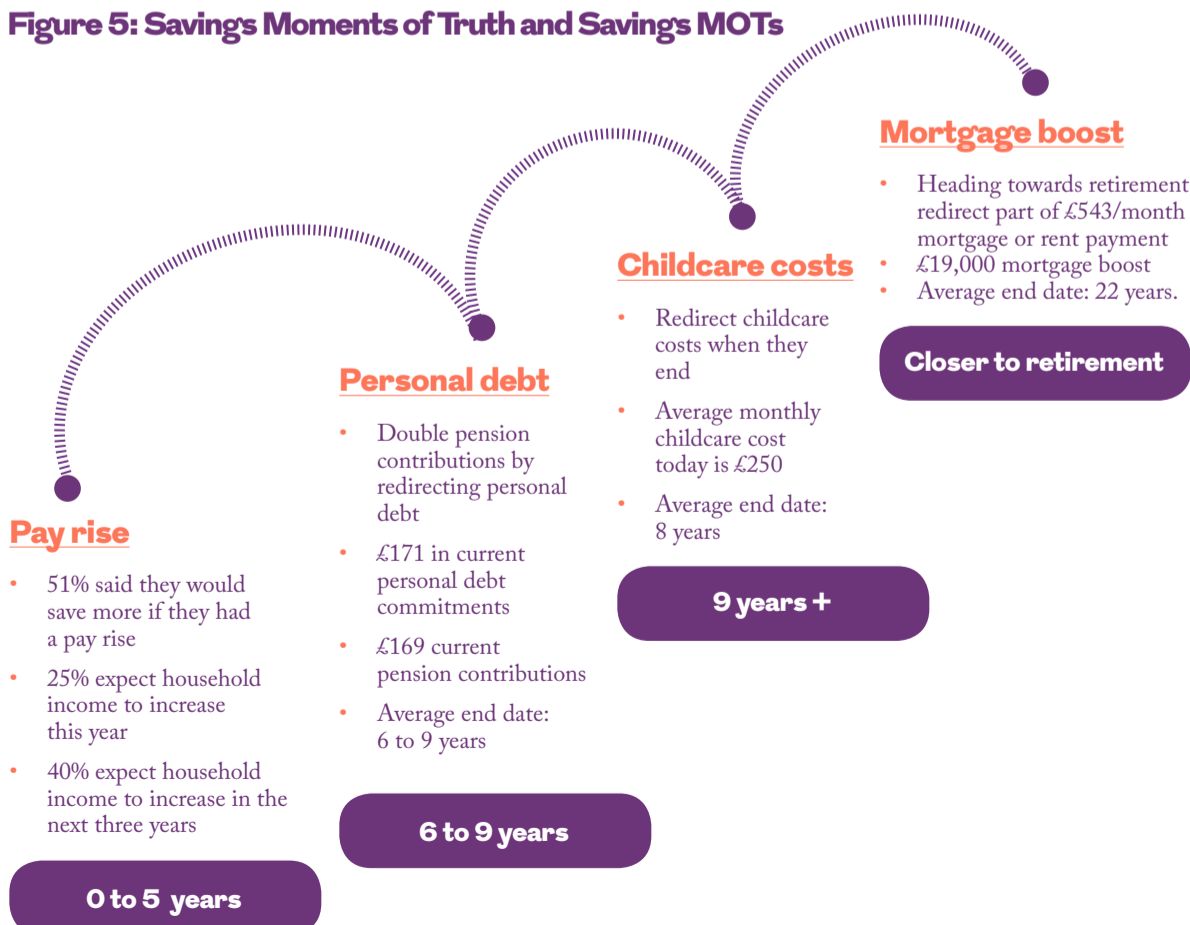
Figure 5: Savings Moments of Truth and Savings MOTs

Pay rise

• 51% said they would save more if they had a pay rise
• 25% expect household income to increase this year
• 40% expect household income to increase in the next three years

0 to 5 years

Personal debt

• Double pension contributions by redirecting personal debt
• £171 in current personal debt commitments
• £169 current pension contributions
• Average end date: 6 to 9 years

6 to 9 years

Childcare costs

• Redirect childcare costs when they end
• Average monthly childcare cost today is £250
• Average end date: 8 years

9 years +

Mortgage boost

• Heading towards retirement redirect part of £543/month mortgage or rent payment
• £19,000 mortgage boost
• Average end date: 22 years.

Closer to retirement